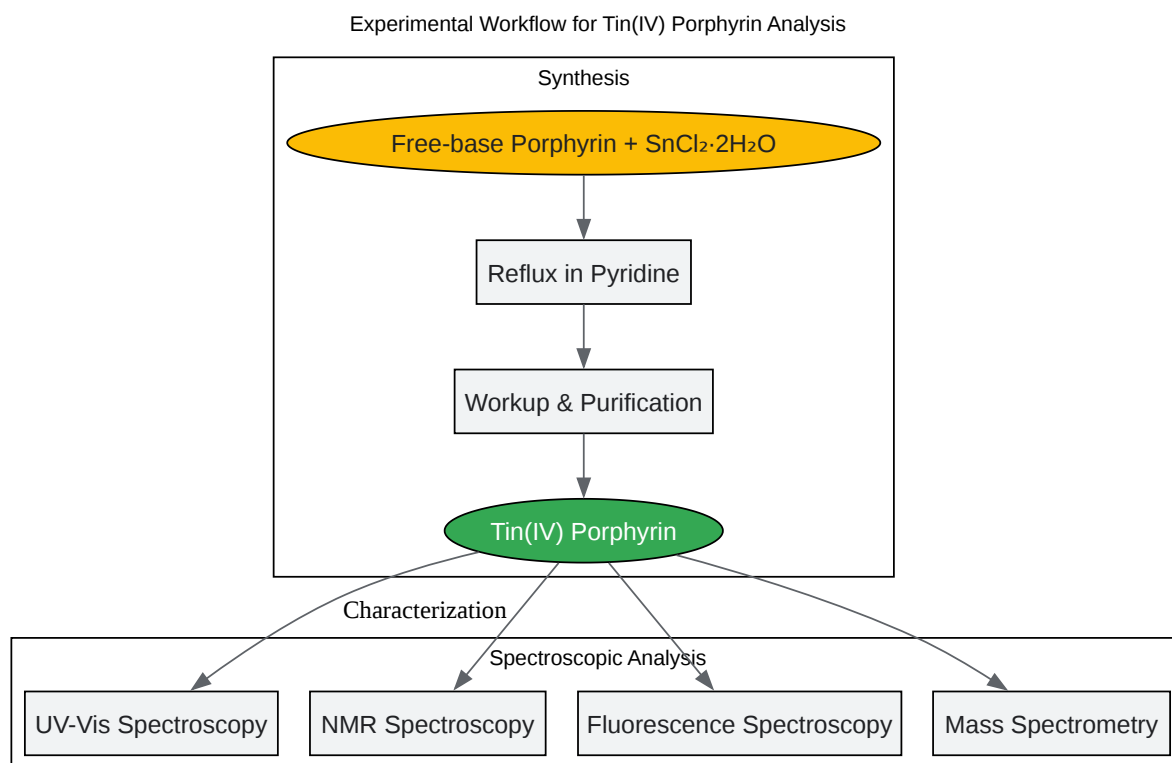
Experimental Workflow for Tin(IV) Porphyrin Analysis

Synthesis

Free-base Porphyrin + $SnCl_2{\cdot}2H_2O$

Reflux in Pyridine

Workup & Purification

Tin(IV) Porphyrin

Characterization

Spectroscopic Analysis

UV-Vis Spectroscopy

NMR Spectroscopy

Fluorescence Spectroscopy

Mass Spectrometry